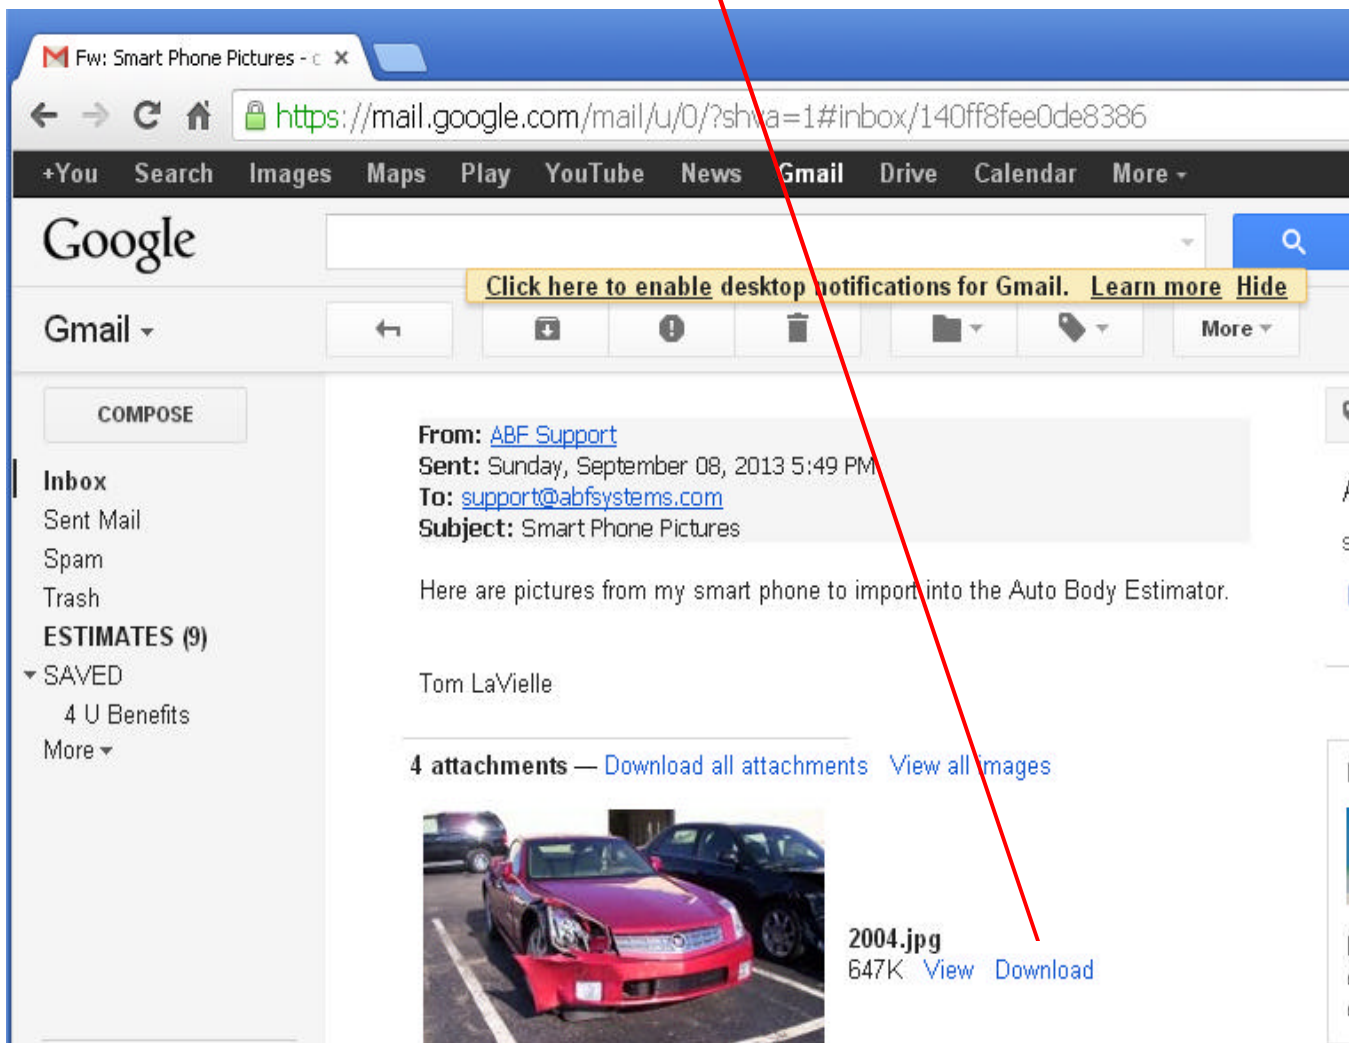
Fw: Smart Phone Pictures - c ×

https://mail.google.com/mail/u/0/?shva=1#inbox/140ff8fee0de8386

+You Search Images Maps Play YouTube News Gmail Drive Calendar More

Google

Click here to enable desktop notifications for Gmail. Learn more Hide

Gmail

More

COMPOSE

Inbox
Sent Mail
Spam
Trash
ESTIMATES (9)
SAVED
4 U Benefits
More

From: ABF Support
Sent: Sunday, September 08, 2013 5:49 PM
To: support@abfsystems.com
Subject: Smart Phone Pictures

Here are pictures from my smart phone to import into the Auto Body Estimator.

Tom LaVielle

4 attachments — Download all attachments View all images

2004.jpg
647K View Download